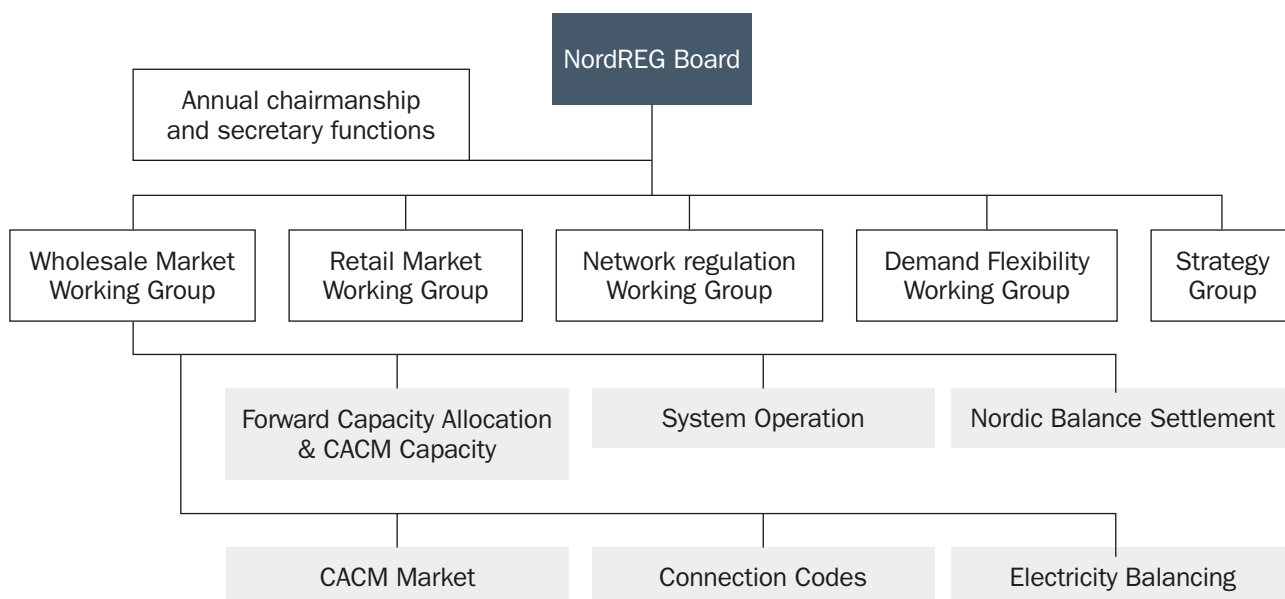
NordREG Board

Annual chairmanship and secretary functions

Wholesale Market Working Group

Retail Market Working Group

Network regulation Working Group

Demand Flexibility Working Group

Strategy Group

Forward Capacity Allocation & CACM Capacity

System Operation

Nordic Balance Settlement

CACM Market

Connection Codes

Electricity Balancing